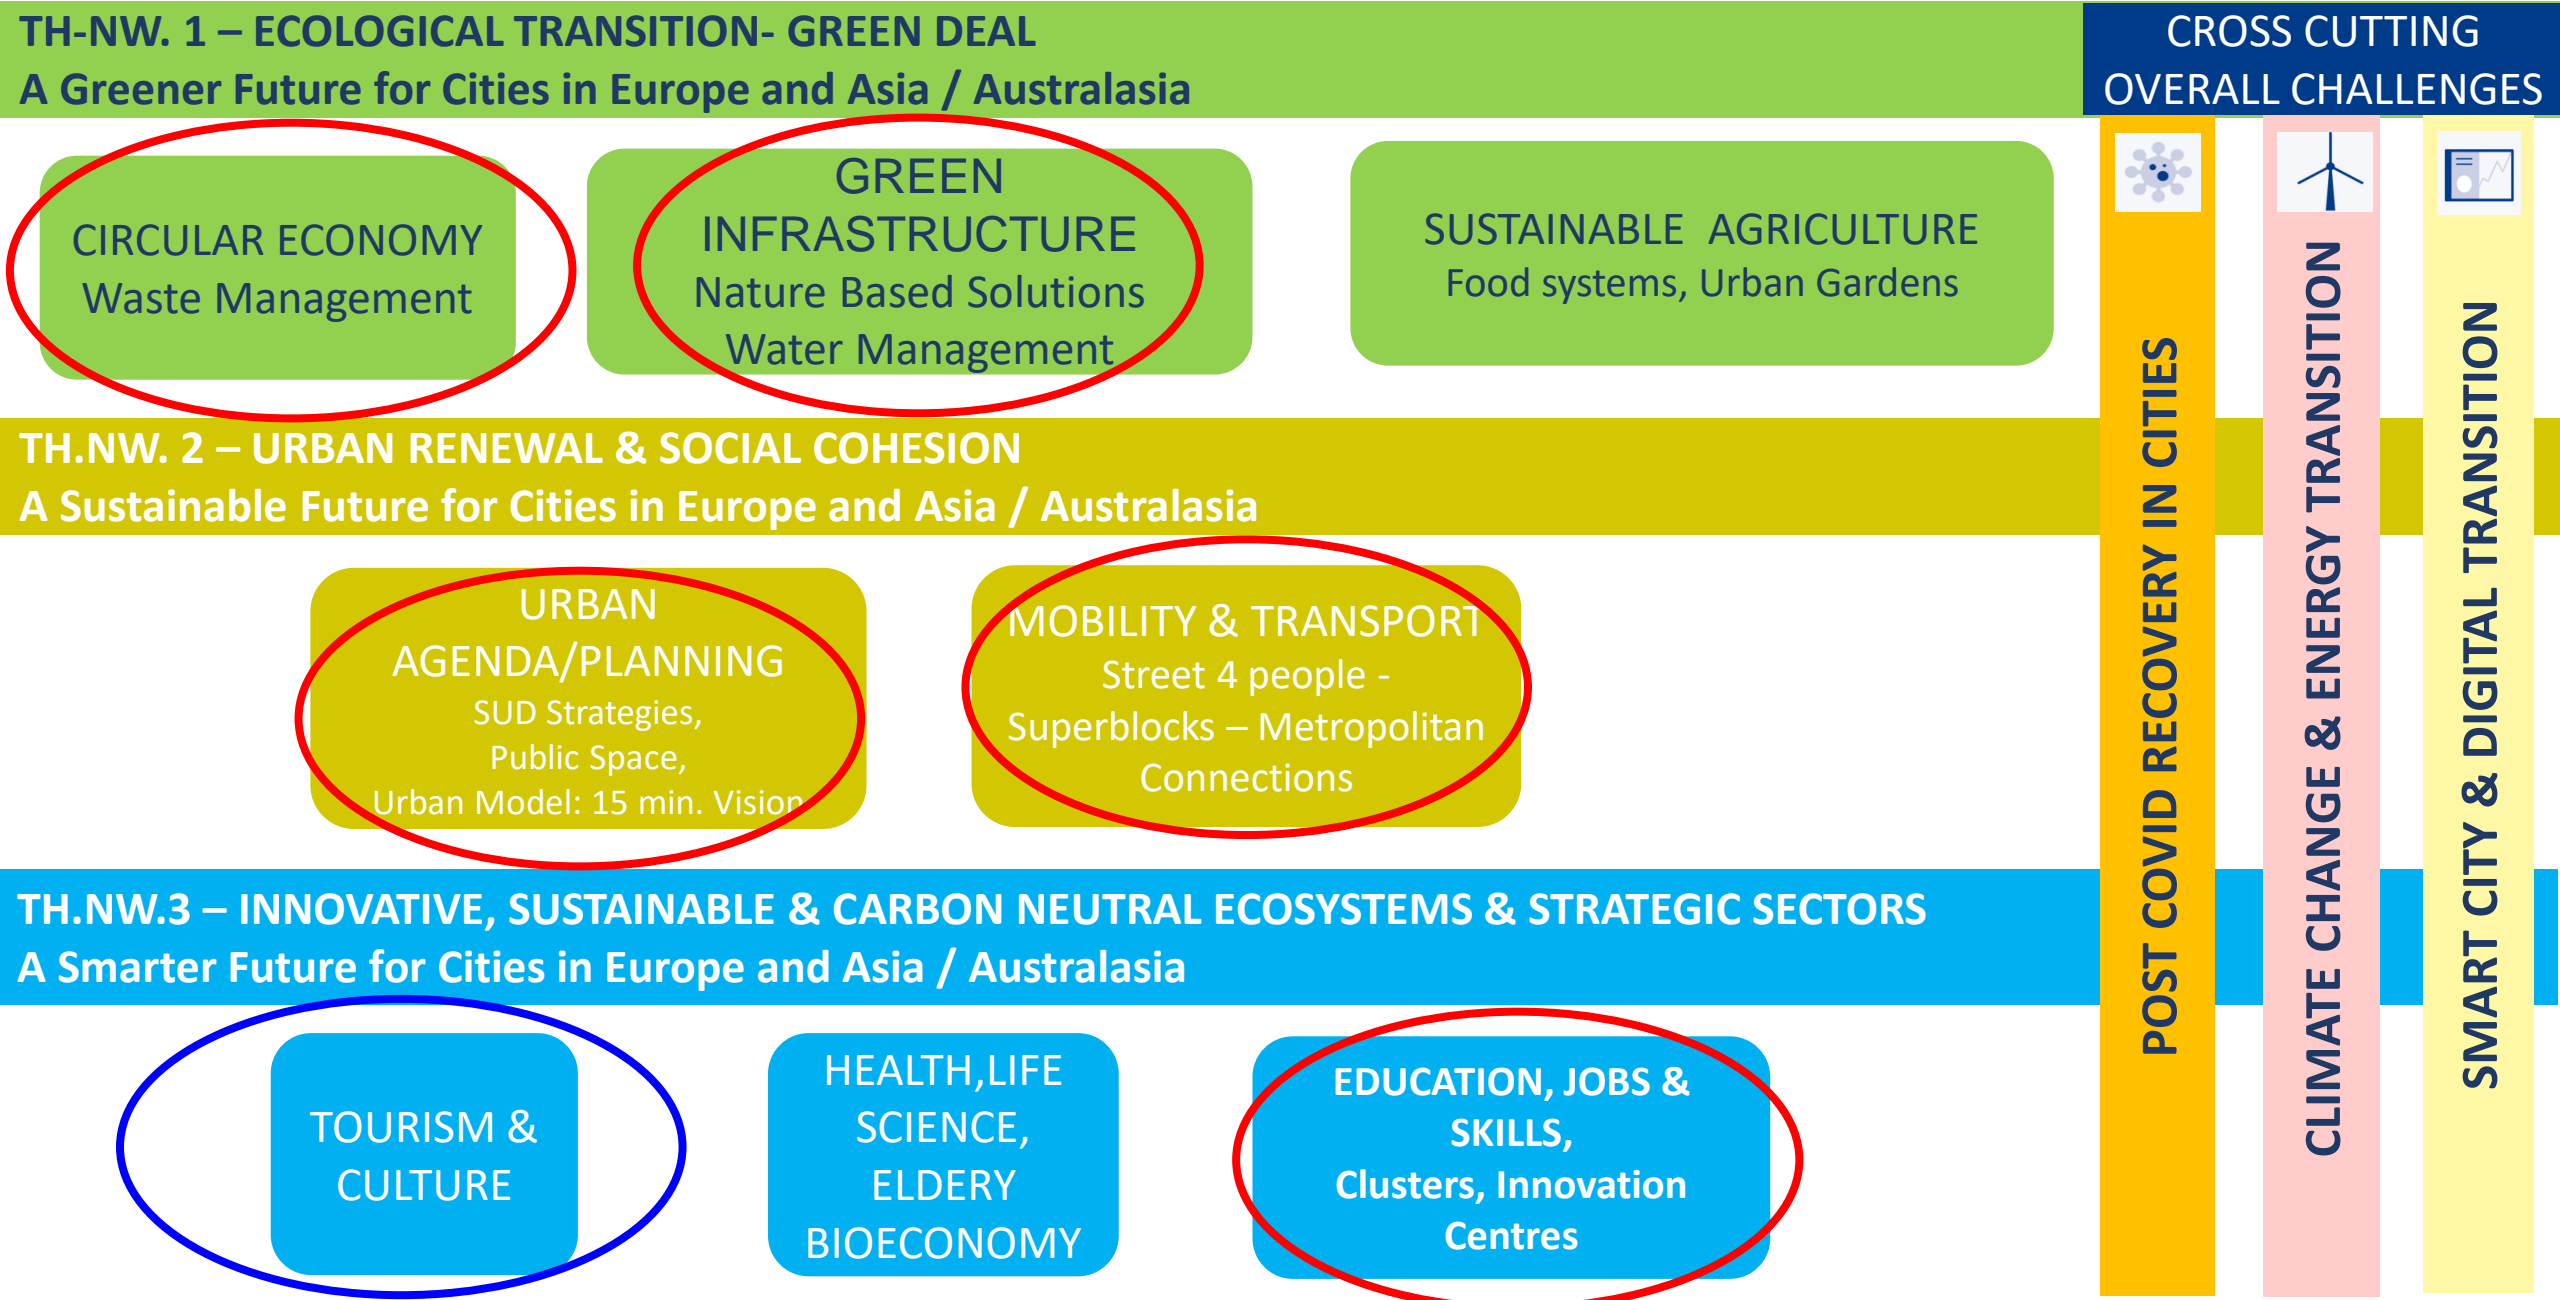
TH-NW. 1 – ECOLOGICAL TRANSITION- GREEN DEAL
A Greener Future for Cities in Europe and Asia / Australasia

CROSS CUTTING OVERALL CHALLENGES

CIRCULAR ECONOMY
Waste Management

GREEN INFRASTRUCTURE
Nature Based Solutions
Water Management

SUSTAINABLE AGRICULTURE
Food systems, Urban Gardens

TH.NW. 2 – URBAN RENEWAL & SOCIAL COHESION
A Sustainable Future for Cities in Europe and Asia / Australasia

URBAN AGENDA/PLANNING
SUD Strategies,
Public Space,
Urban Model: 15 min. Vision

MOBILITY & TRANSPORT
Street 4 people -
Superblocks – Metropolitan Connections

TH.NW.3 – INNOVATIVE, SUSTAINABLE & CARBON NEUTRAL ECOSYSTEMS & STRATEGIC SECTORS
A Smarter Future for Cities in Europe and Asia / Australasia

TOURISM & CULTURE

HEALTH,LIFE SCIENCE, ELDERY BIOECONOMY

EDUCATION, JOBS & SKILLS,
Clusters, Innovation Centres

POST COVID RECOVERY IN CITIES

CLIMATE CHANGE & ENERGY TRANSITION

SMART CITY & DIGITAL TRANSITION